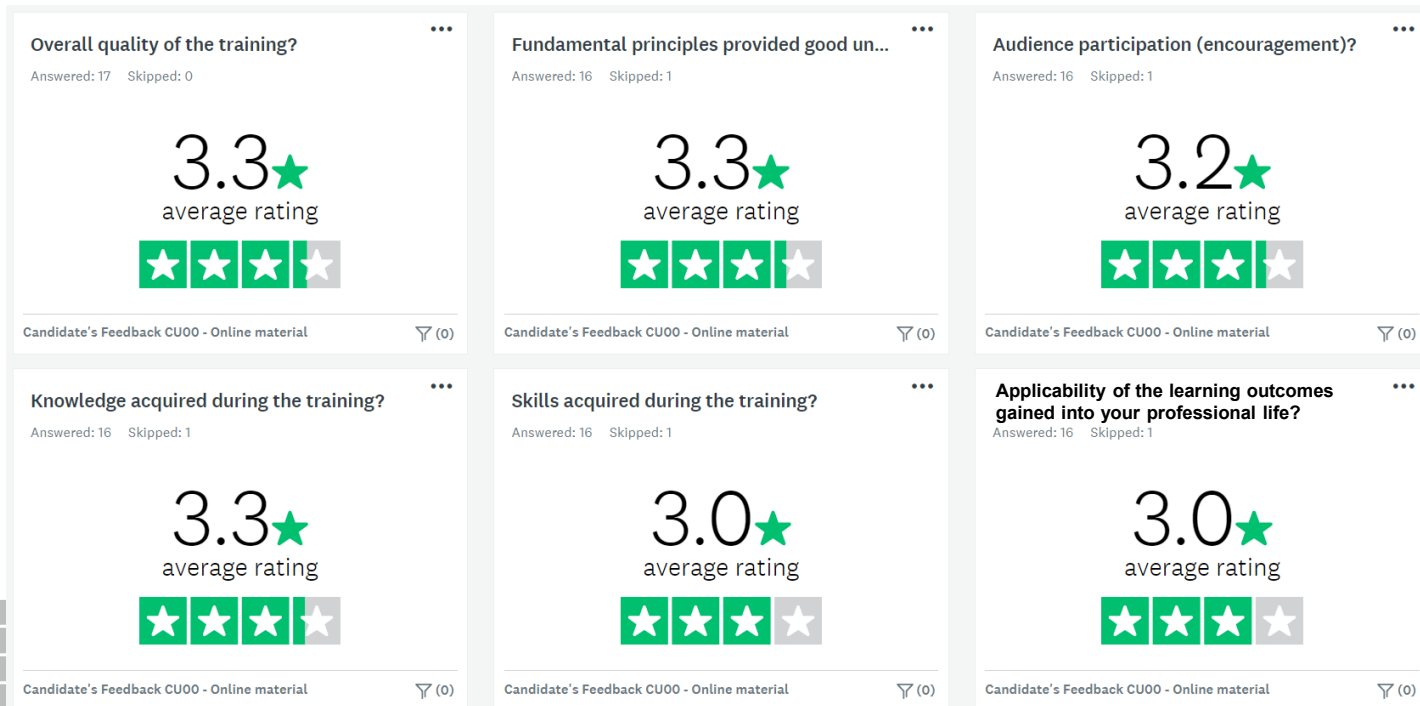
Overall quality of the training?
Answered: 17 Skipped: 0

3.3
average rating

Candidate's Feedback CU00 - Online material
(0)

Fundamental principles provided good un...
Answered: 16 Skipped: 1

3.3
average rating

Candidate's Feedback CU00 - Online material
(0)

Audience participation (encouragement)?
Answered: 16 Skipped: 1

3.2
average rating

Candidate's Feedback CU00 - Online material
(0)

Knowledge acquired during the training?
Answered: 16 Skipped: 1

3.3
average rating

Candidate's Feedback CU00 - Online material
(0)

Skills acquired during the training?
Answered: 16 Skipped: 1

3.0
average rating

Candidate's Feedback CU00 - Online material
(0)

Applicability of the learning outcomes gained into your professional life?
Answered: 16 Skipped: 1

3.0
average rating

Candidate's Feedback CU00 - Online material
(0)